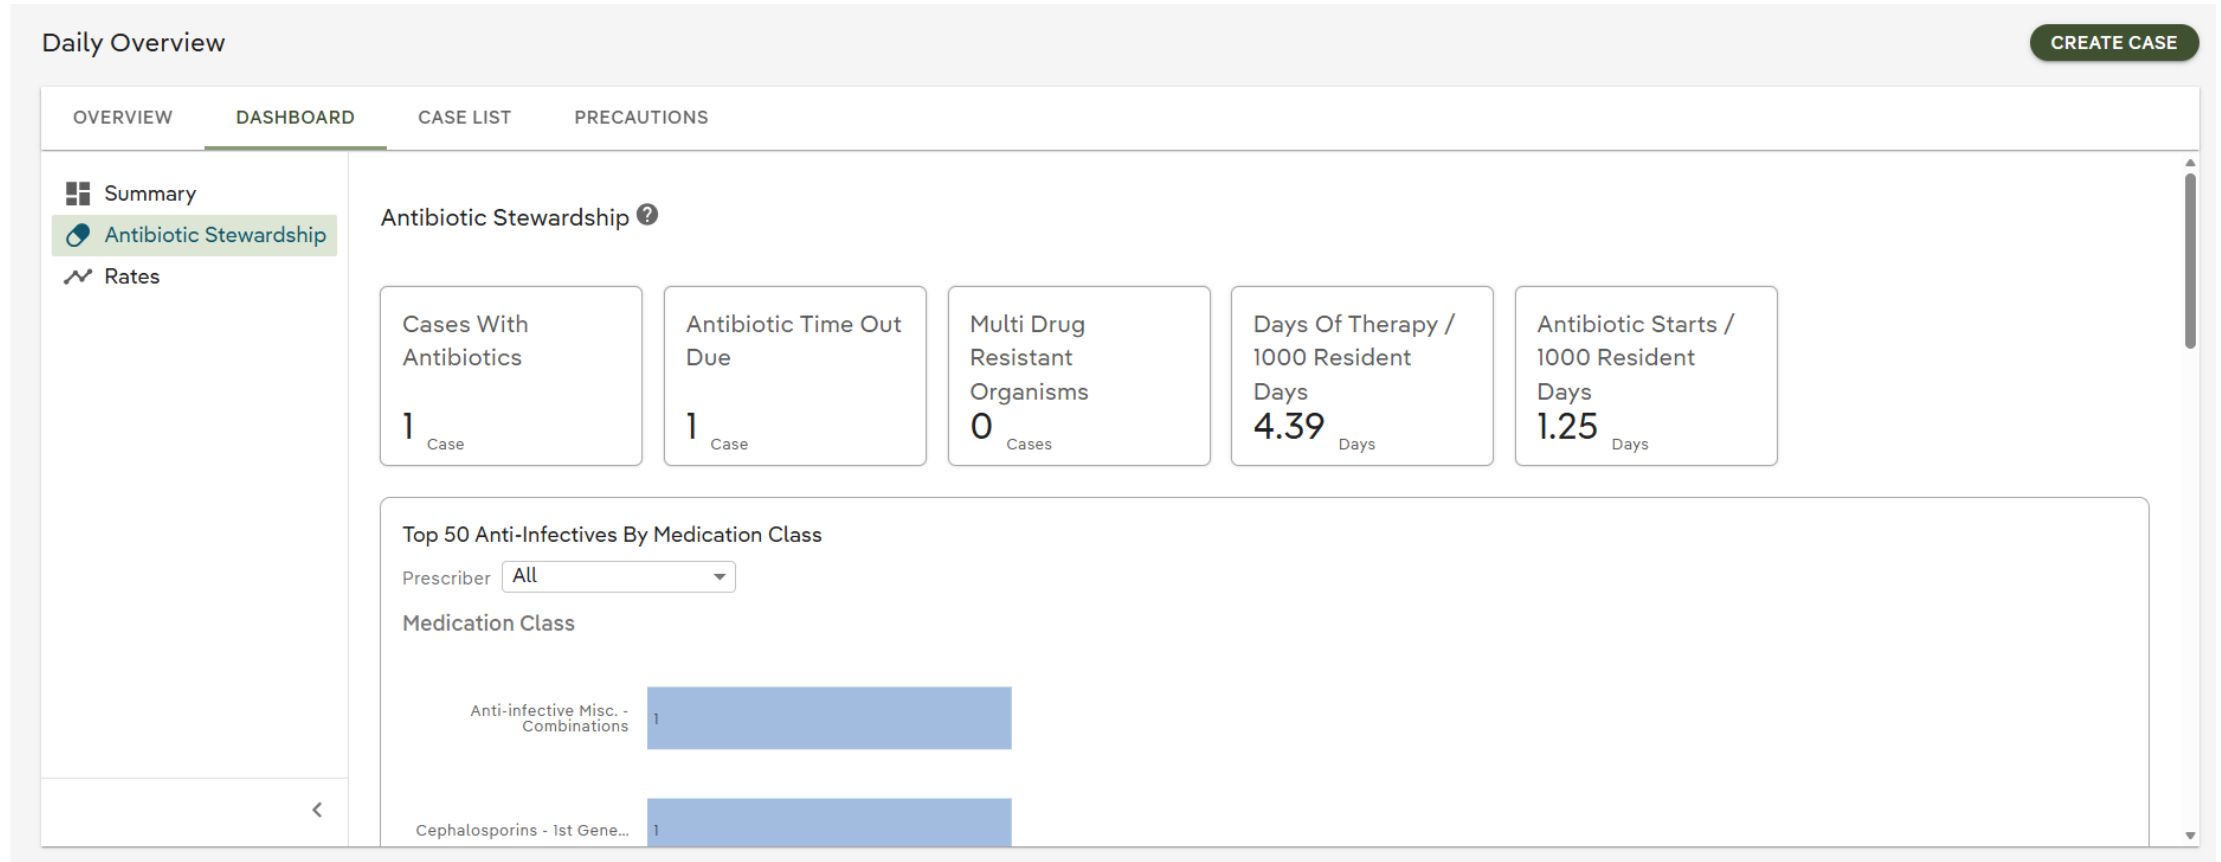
Daily Overview

CREATE CASE

OVERVIEW DASHBOARD CASE LIST PRECAUTIONS

Summary
Antibiotic Stewardship
Rates

Antibiotic Stewardship

Cases With Antibiotics
1 Case

Antibiotic Time Out Due
1 Case

Multi Drug Resistant Organisms
0 Cases

Days Of Therapy / 1000 Resident Days
4.39 Days

Antibiotic Starts / 1000 Resident Days
1.25 Days

Top 50 Anti-Infectives By Medication Class

Prescriber All

Medication Class

Anti-infective Misc. - Combinations 1

Cephalosporins - 1st Gene... 1